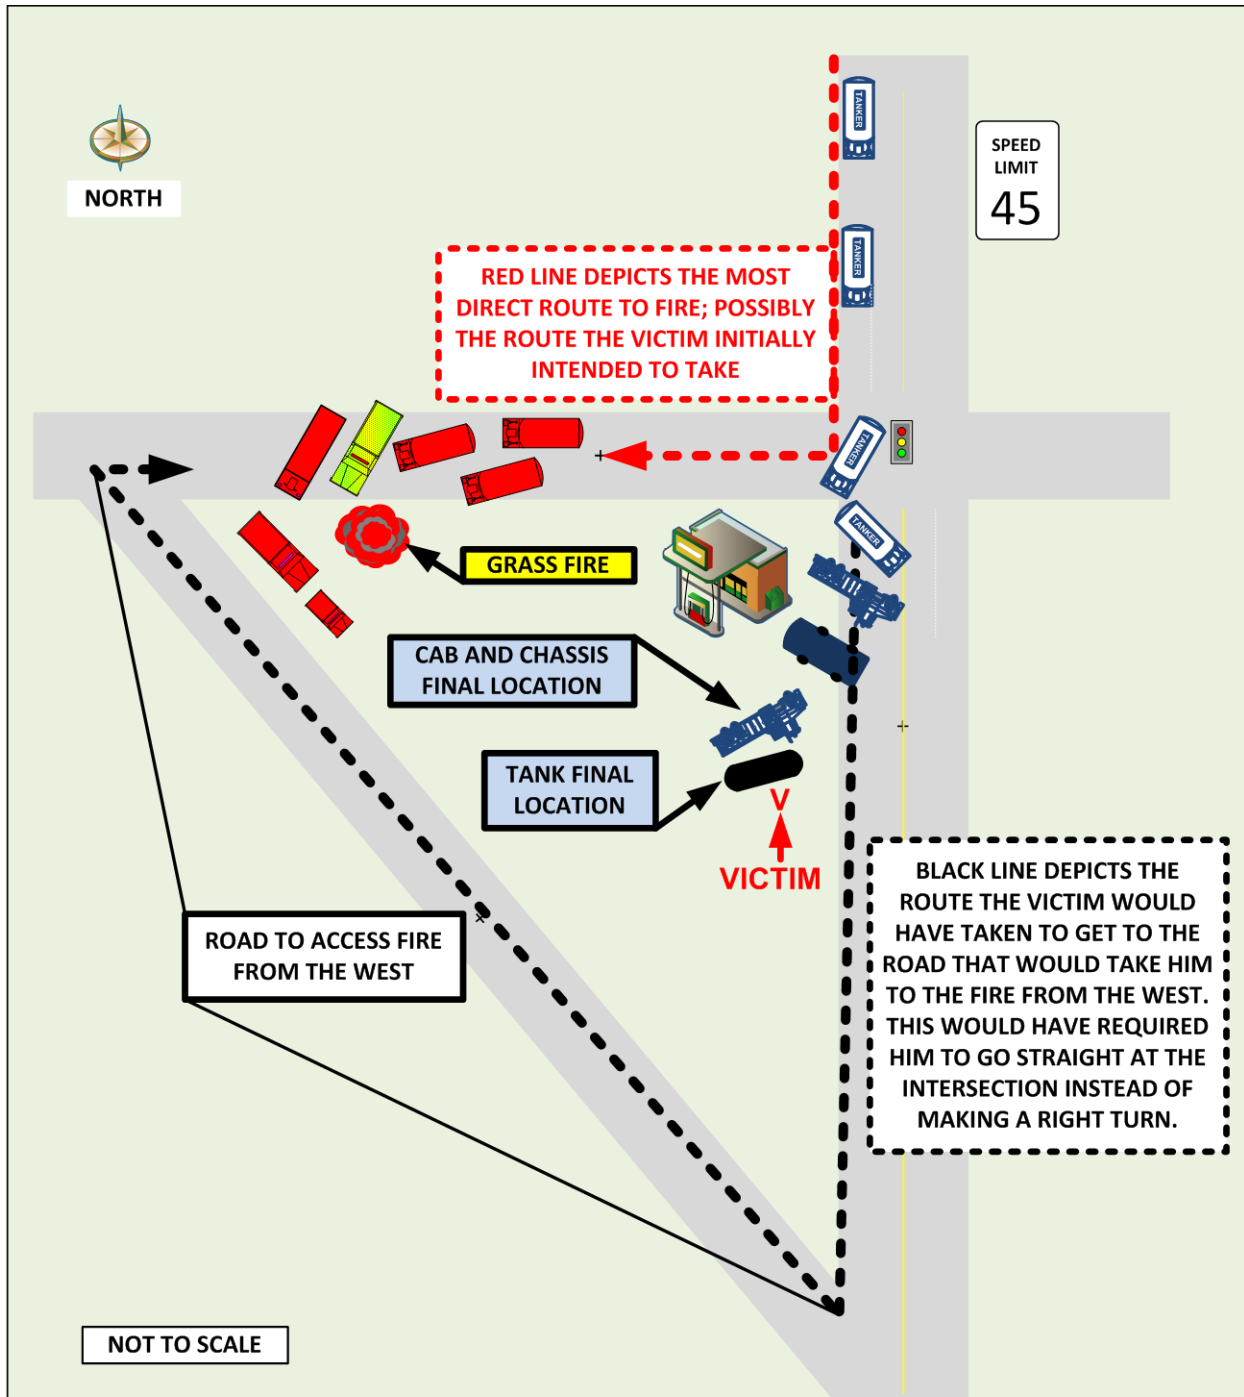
NORTH

SPEED LIMIT 45

TANKER

TANKER

RED LINE DEPICTS THE MOST DIRECT ROUTE TO FIRE; POSSIBLY THE ROUTE THE VICTIM INITIALLY INTENDED TO TAKE

TANKER

TANKER

GRASS FIRE

CAB AND CHASSIS FINAL LOCATION

TANK FINAL LOCATION

V

VICTIM

BLACK LINE DEPICTS THE ROUTE THE VICTIM WOULD HAVE TAKEN TO GET TO THE ROAD THAT WOULD TAKE HIM TO THE FIRE FROM THE WEST. THIS WOULD HAVE REQUIRED HIM TO GO STRAIGHT AT THE INTERSECTION INSTEAD OF MAKING A RIGHT TURN.

ROAD TO ACCESS FIRE FROM THE WEST

NOT TO SCALE